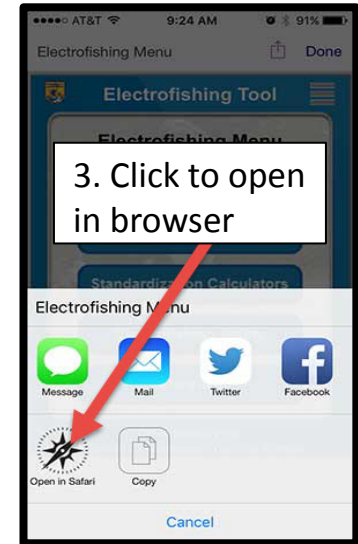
●●●●○ AT&T 9:24 AM 91%

Electrofishing Menu Done

Electrofishing Tool

Electrofishing Menu

3. Click to open in browser

Standardization Calculators

Electrofishing Menu

Message Mail Twitter Facebook

Open in Safari Copy

Cancel